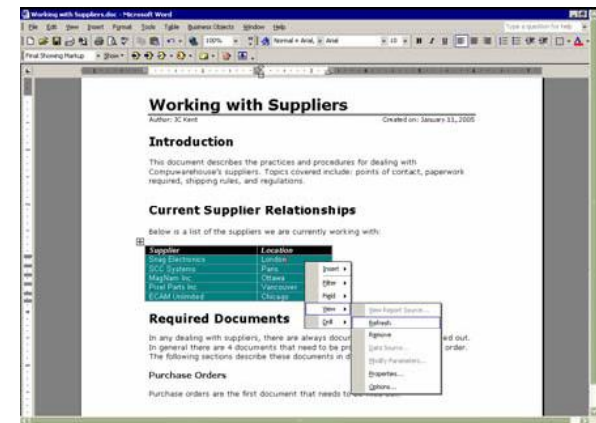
Working with Suppliers.doc - Microsoft Word

File Edit View Insert Format Tools Table Business Objects Window Help

Type a question for help

100% Normal + Arial, Arial 10 B I U

Final Showing Markup Show

Working with Suppliers

Author: JC Kent

Created on: January 11, 2005

Introduction

This document describes the practices and procedures for dealing with Compuwarehouse's suppliers. Topics covered include: points of contact, paperwork required, shipping rules, and regulations.

Current Supplier Relationships

Below is a list of the suppliers we are currently working with:

| Supplier | Location |
|---|---|
| Snag Electronics | London |
| SCC Systems | Paris |
| MagNam Inc | Ottawa |
| Pixel Parts Inc | Vancouver |
| ECAM Unlimited | Chicago |

Insert
Filter
Field
View
Drill

View Report Source...
Refresh
Remove
Data Source...
Modify Parameters...
Properties...
Options...

Required Documents

In any dealing with suppliers, there are always docu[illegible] ed out. In general there are 4 documents that need to be pr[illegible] order. The following sections describe these documents in d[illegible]

Purchase Orders

Purchase orders are the first document that needs to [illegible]